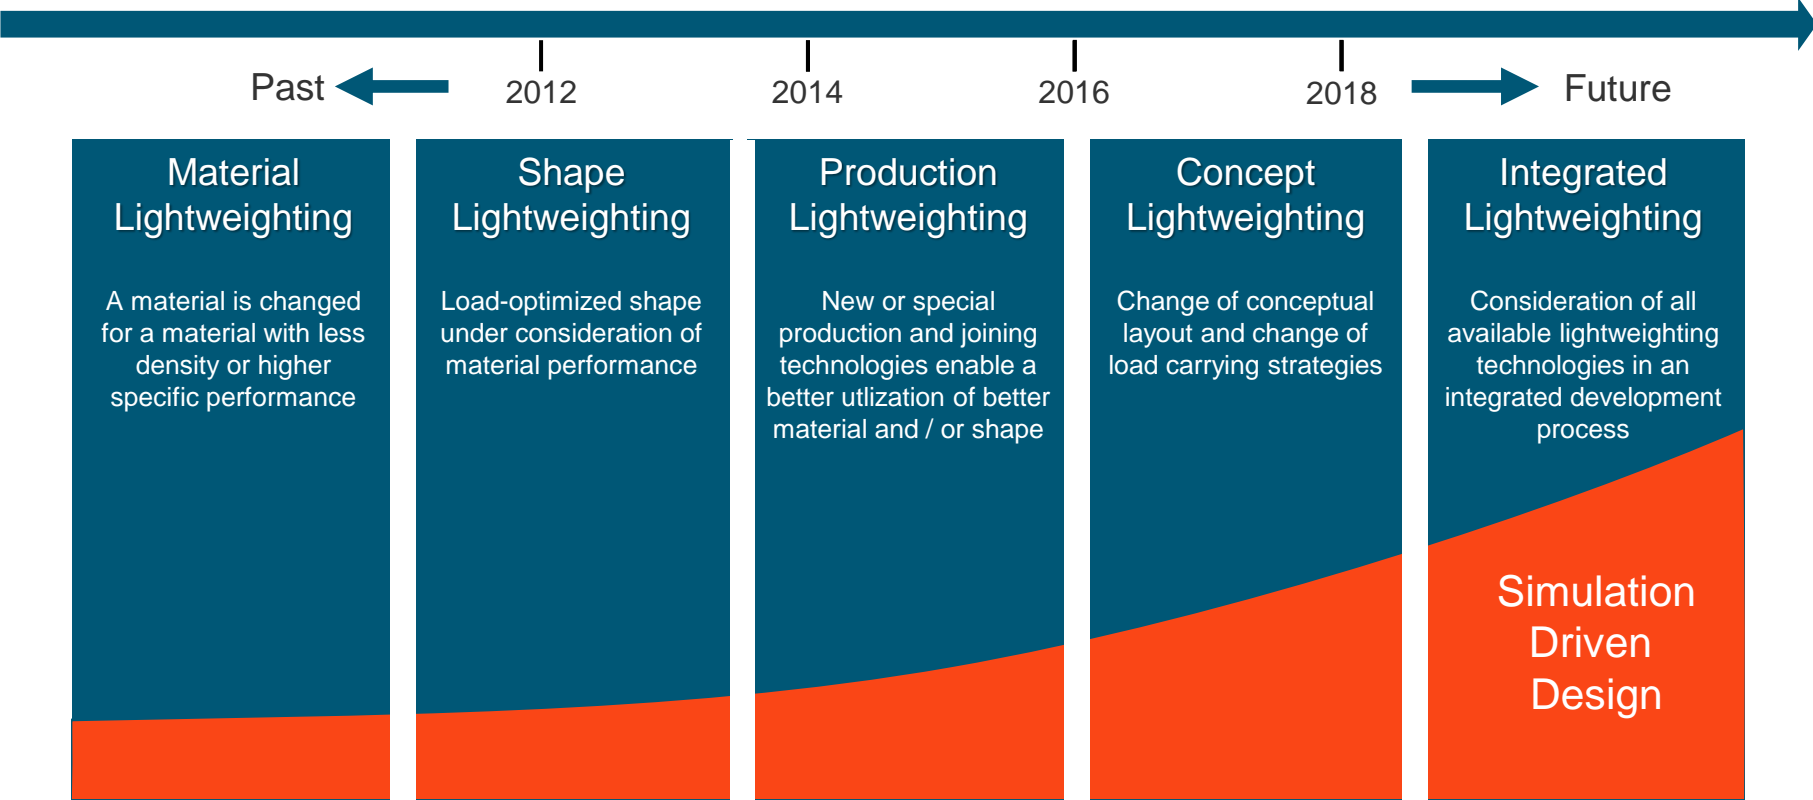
Past

2012

2014

2016

2018

Future

Material Lightweighting

A material is changed for a material with less density or higher specific performance

Shape Lightweighting

Load-optimized shape under consideration of material performance

Production Lightweighting

New or special production and joining technologies enable a better utlization of better material and / or shape

Concept Lightweighting

Change of conceptual layout and change of load carrying strategies

Integrated Lightweighting

Consideration of all available lightweighting technologies in an integrated development process

Simulation Driven Design